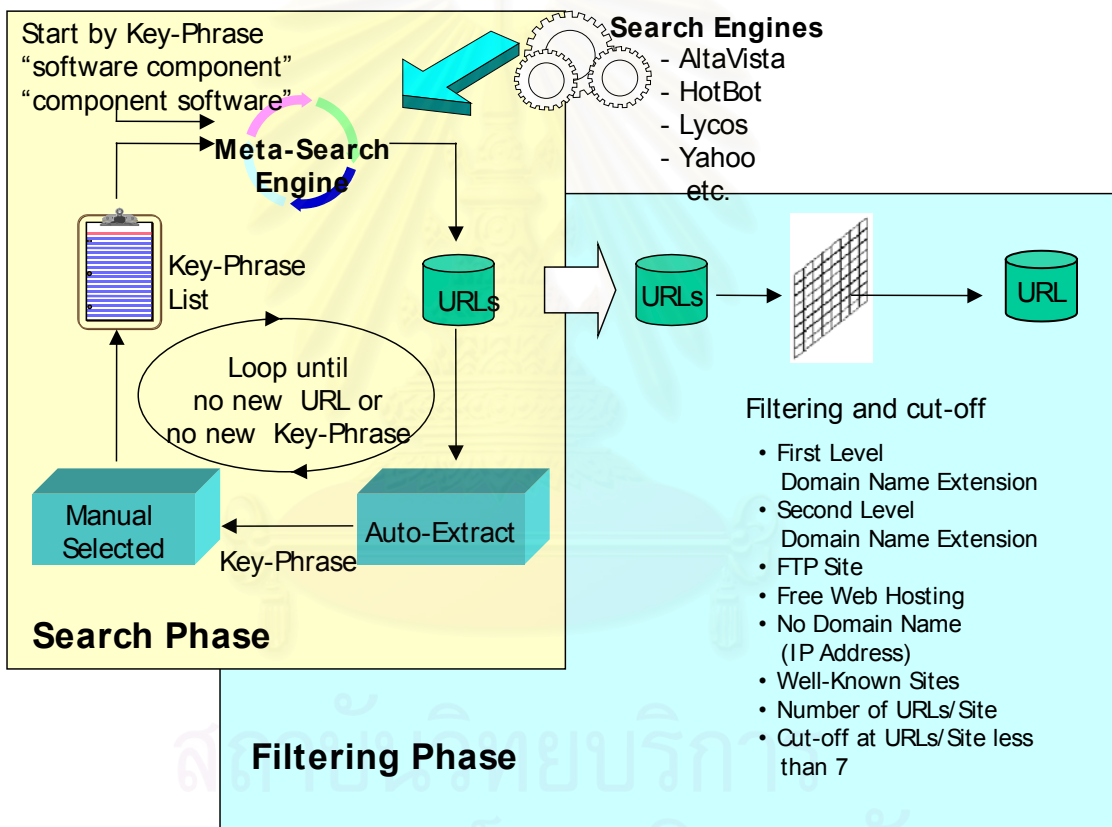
Start by Key-Phrase
“software component”
“component software”

Search Engines
- AltaVista
- HotBot
- Lycos
- Yahoo
etc.

Meta-Search Engine

Key-Phrase List

URLs

Loop until no new URL or no new Key-Phrase

Manual Selected

Key-Phrase

Auto-Extract

Search Phase

URLs

URL

Filtering and cut-off

• First Level
Domain Name Extension
• Second Level
Domain Name Extension
• FTP Site
• Free Web Hosting
• No Domain Name
(IP Address)
• Well-Known Sites
• Number of URLs/Site
• Cut-off at URLs/Site less than 7

Filtering Phase